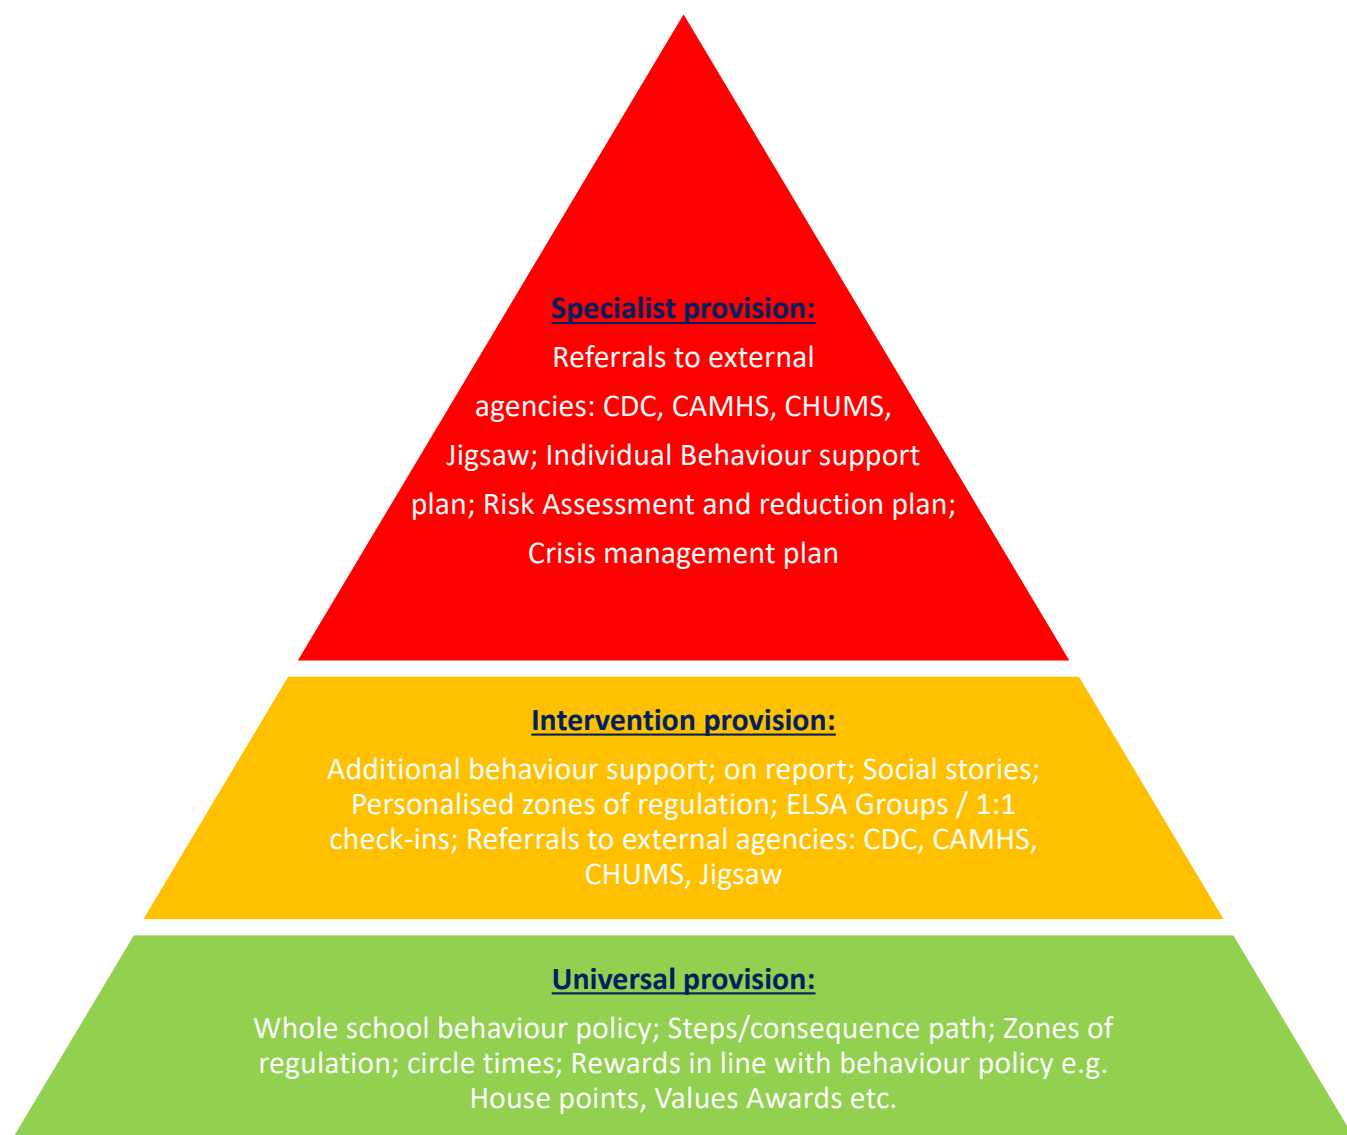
Specialist provision:

Referrals to external agencies: CDC, CAMHS, CHUMS, Jigsaw; Individual Behaviour support plan; Risk Assessment and reduction plan; Crisis management plan

Intervention provision:

Additional behaviour support; on report; Social stories; Personalised zones of regulation; ELSA Groups / 1:1 check-ins; Referrals to external agencies: CDC, CAMHS, CHUMS, Jigsaw

Universal provision:

Whole school behaviour policy; Steps/consequence path; Zones of regulation; circle times; Rewards in line with behaviour policy e.g. House points, Values Awards etc.